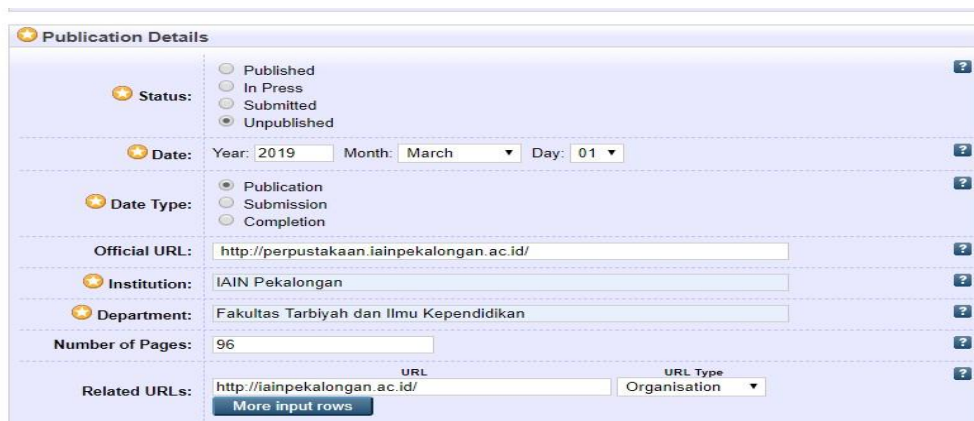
Publication Details

Status: Published
In Press
Submitted
Unpublished ?

Date: Year: 2019 Month: March Day: 01 ?

Date Type: Publication
Submission
Completion ?

Official URL: http://perpustakaan.iainpekalongan.ac.id/ ?

Institution: IAIN Pekalongan ?

Department: Fakultas Tarbiyah dan Ilmu Kependidikan ?

Number of Pages: 96 ?

Related URLs:

| URL | URL Type |
|---|---|
| http://iainpekalongan.ac.id/ | Organisation |

More input rows ?